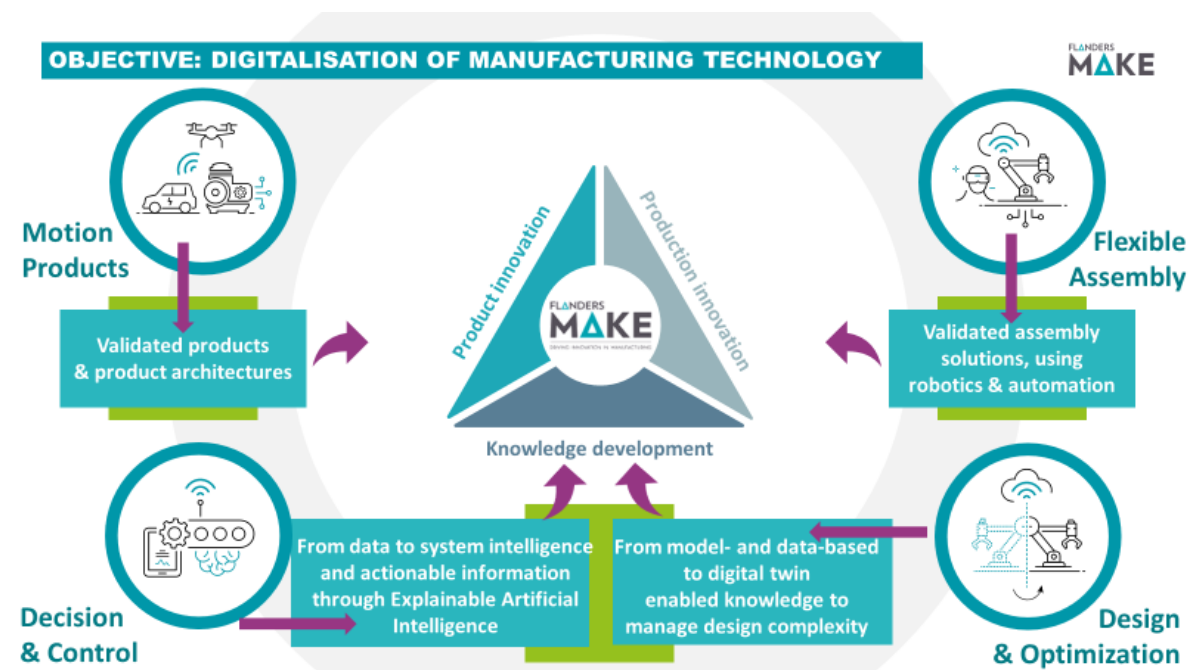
OBJECTIVE: DIGITALISATION OF MANUFACTURING TECHNOLOGY

FLANDERS MAKE

Motion Products

Validated products & product architectures

Flexible Assembly

Validated assembly solutions, using robotics & automation

Product innovation

Production innovation

FLANDERS MAKE
DRIVING INNOVATION IN MANUFACTURING

Knowledge development

Decision & Control

From data to system intelligence and actionable information through Explainable Artificial Intelligence

From model- and data-based to digital twin enabled knowledge to manage design complexity

Design & Optimization